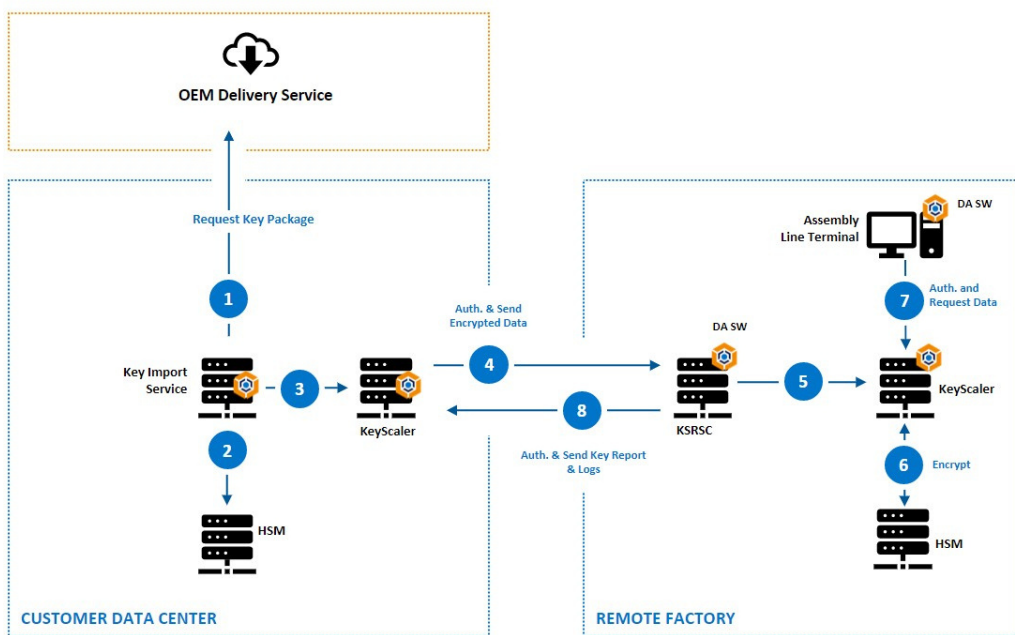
OEM Delivery Service

Request Key Package

1

Key Import Service

3

KeyScaler

2

HSM

CUSTOMER DATA CENTER

Auth. & Send Encrypted Data

4

8

Auth. & Send Key Report & Logs

DA SW

KSRSC

5

Assembly Line Terminal

DA SW

7

Auth. and Request Data

KeyScaler

6

Encrypt

HSM

REMOTE FACTORY